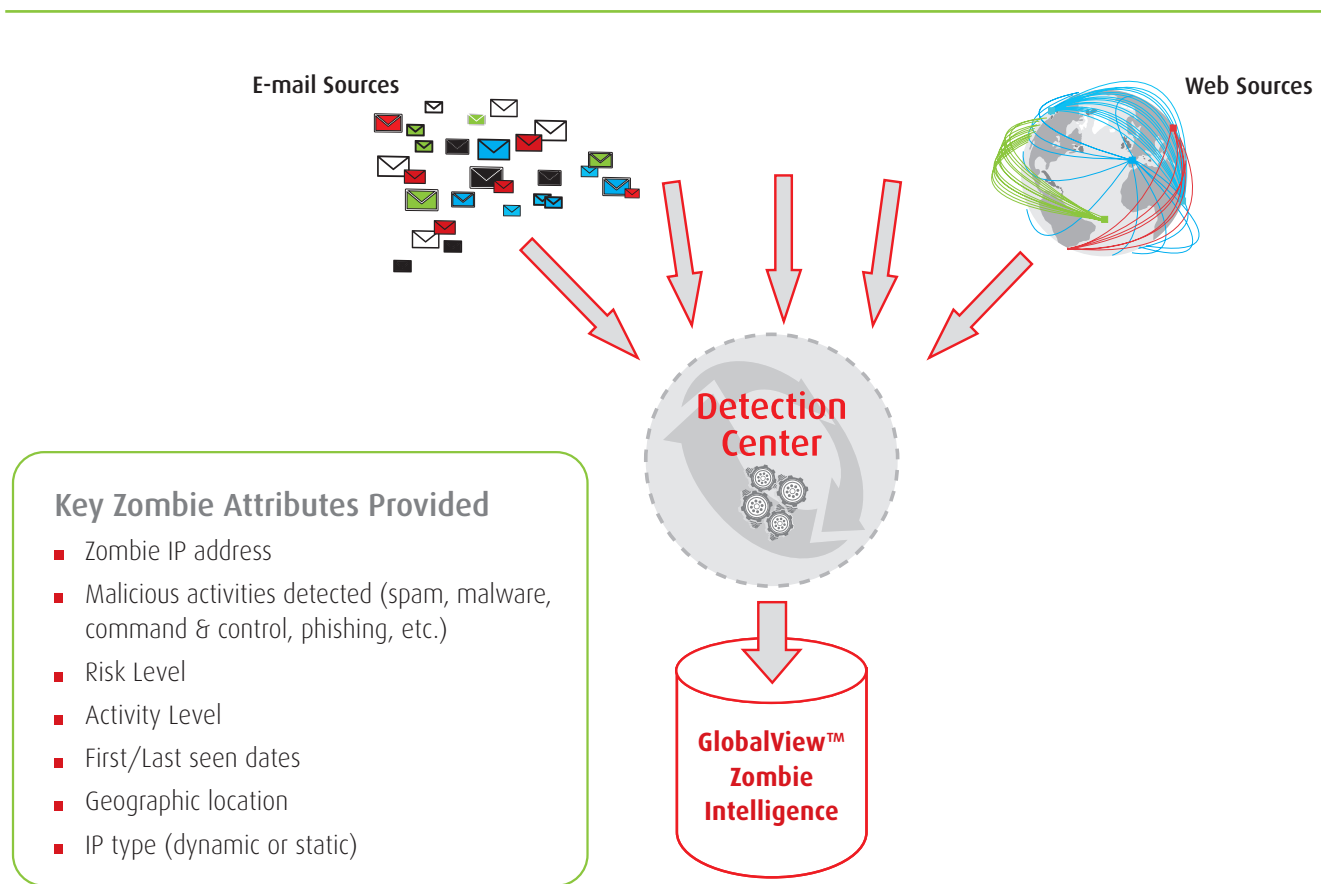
E-mail Sources

Web Sources

Detection Center

Key Zombie Attributes Provided

- Zombie IP address
- Malicious activities detected (spam, malware, command & control, phishing, etc.)
- Risk Level
- Activity Level
- First/Last seen dates
- Geographic location
- IP type (dynamic or static)

GlobalView™ Zombie Intelligence